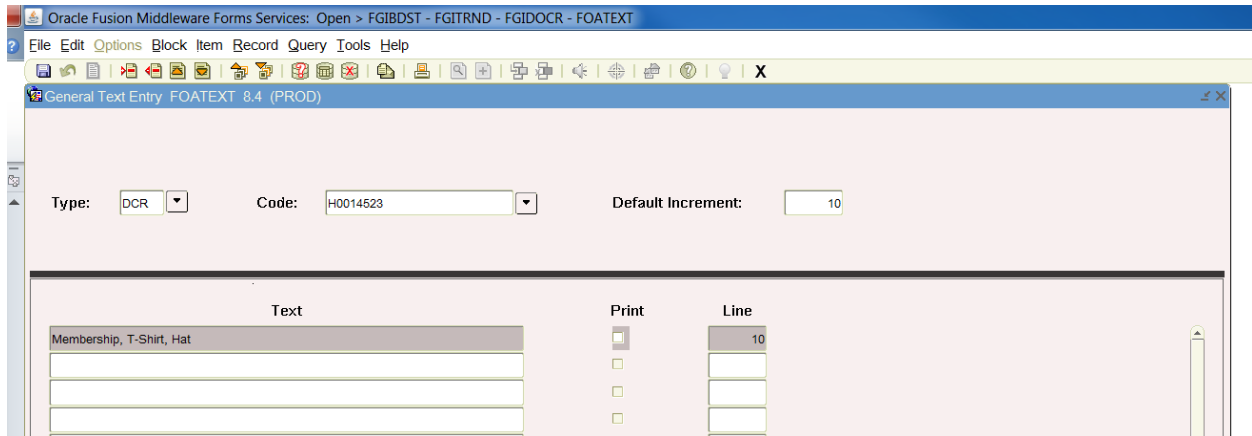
Oracle Fusion Middleware Forms Services: Open > FGIBDST - FGITRND - FGIDOCR - FOATEXT

File Edit Options Block Item Record Query Tools Help

X

General Text Entry FOATEXT 8.4 (PROD)

Type: DCR

Code: H0014523

Default Increment: 10

| Text | Print | Line |
|---|---|---|
| Membership, T-Shirt, Hat | | 10 |
| | | |
| | | |
| | | |